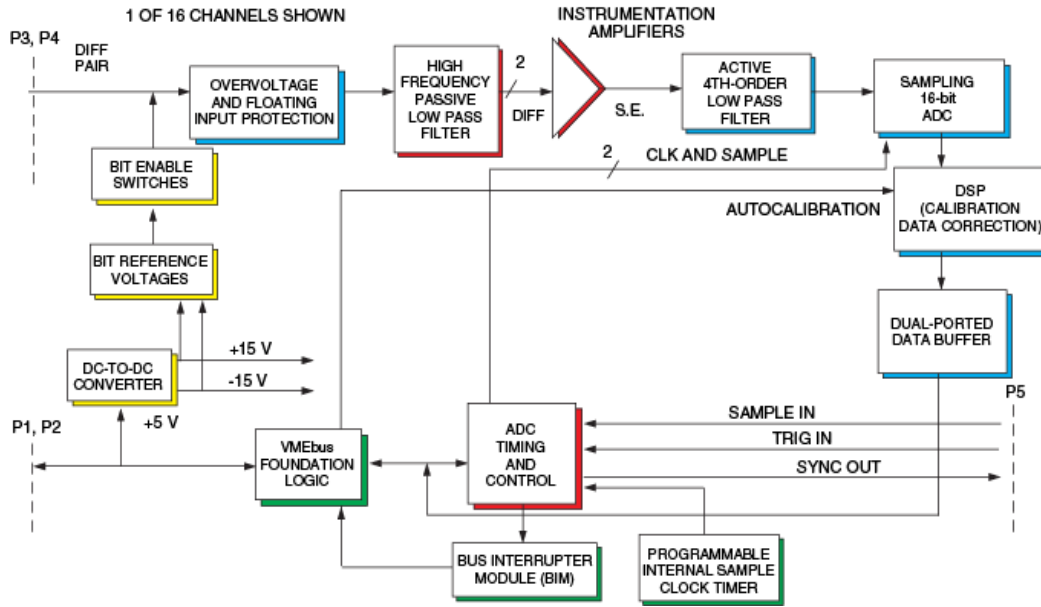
1 OF 16 CHANNELS SHOWN

INSTRUMENTATION AMPLIFIERS

P3, P4

DIFF PAIR

OVERVOLTAGE AND FLOATING INPUT PROTECTION

HIGH FREQUENCY PASSIVE LOW PASS FILTER

2

DIFF

S.E.

ACTIVE 4TH-ORDER LOW PASS FILTER

SAMPLING 16-bit ADC

BIT ENABLE SWITCHES

2

CLK AND SAMPLE

AUTOCALIBRATION

DSP (CALIBRATION DATA CORRECTION)

BIT REFERENCE VOLTAGES

DUAL-PORTED DATA BUFFER

DC-TO-DC CONVERTER

+15 V

-15 V

+5 V

P1, P2

P5

VMEbus FOUNDATION LOGIC

ADC TIMING AND CONTROL

SAMPLE IN

TRIG IN

SYNC OUT

BUS INTERRUPTER MODULE (BIM)

PROGRAMMABLE INTERNAL SAMPLE CLOCK TIMER